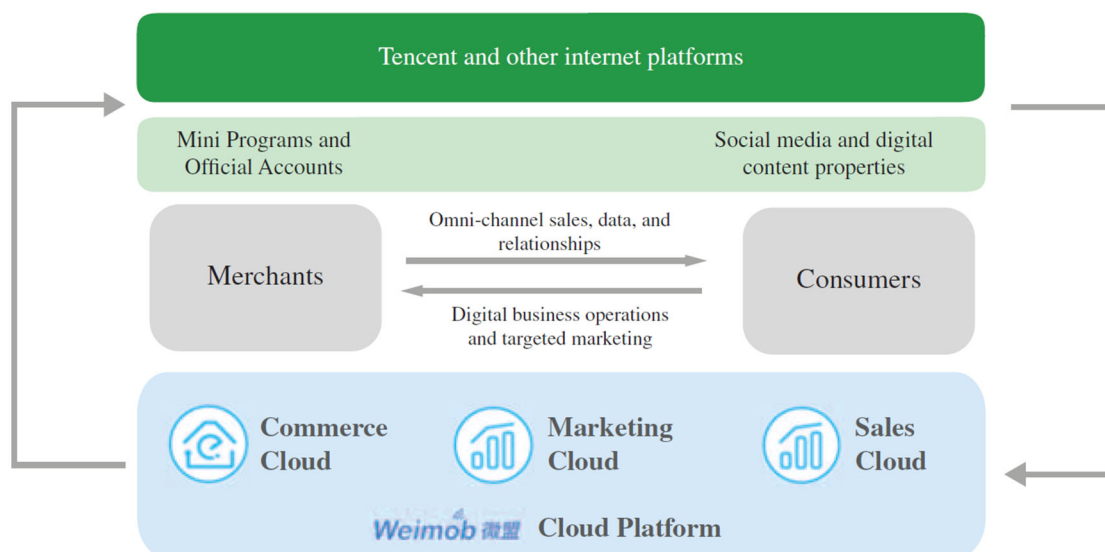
Tencent and other internet platforms

Mini Programs and Official Accounts

Social media and digital content properties

Merchants

Omni-channel sales, data, and relationships

Digital business operations and targeted marketing

Consumers

Commerce Cloud

Marketing Cloud

Sales Cloud

Weimob 微盟 Cloud Platform